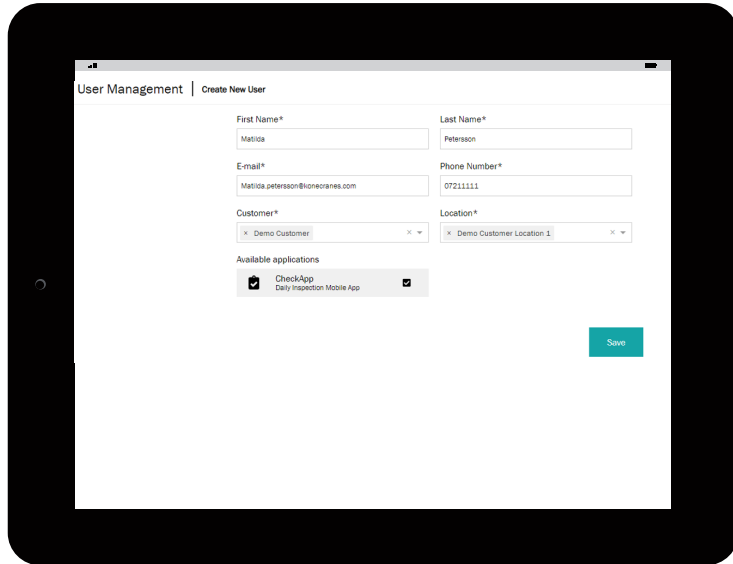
User Management | Create New User

First Name*
Matilda

Last Name*
Petersson

E-mail*
Matilda.petersson@konecranes.com

Phone Number*
07211111

Customer*
× Demo Customer

Location*
× Demo Customer Location 1

Available applications

CheckApp
Daily Inspection Mobile App

Save